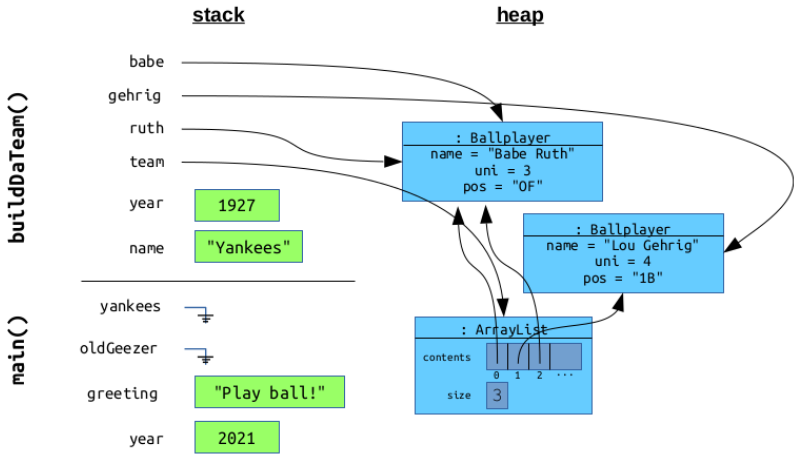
stack

heap

buildDaTeam()

babe

gehrig

ruth

team

year

1927

name

"Yankees"

main()

yankees

oldGeezer

greeting

"Play ball!"

year

2021

: Ballplayer
name = "Babe Ruth"
uni = 3
pos = "OF"

: Ballplayer
name = "Lou Gehrig"
uni = 4
pos = "1B"

: ArrayList
contents
0 1 2 ···
size
3